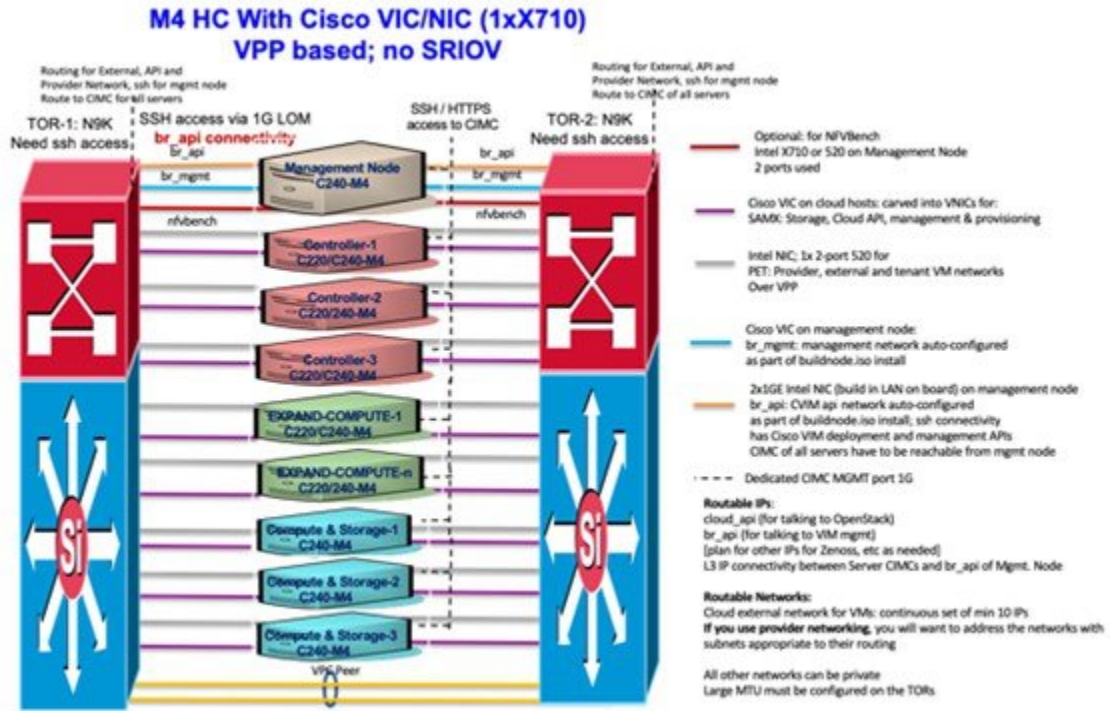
M4 HC With Cisco VIC/NIC (1xX710)
VPP based; no SRIOV

Routing for External, API and Provider Network, ssh for mgmt node Route to CIMC for all servers

Routing for External, API and Provider Network, ssh for mgmt node Route to CIMC of all servers

TOR-1: N9K
Need ssh access

SSH access via 1G LOM
br_api connectivity

SSH / HTTPS access to CIMC

TOR-2: N9K
Need ssh access

br_api
br_mgmt
nfvbench

br_api
br_mgmt
nfvbench

Management Node
C240-M4

Controller-1
C220/C240-M4

Controller-2
C220/240-M4

Controller-3
C220/C240-M4

EXPAND-COMPUTE-1
C220/C240-M4

EXPAND-COMPUTE-n
C220/240-M4

Compute & Storage-1
C240-M4

Compute & Storage-2
C240-M4

Compute & Storage-3
C240-M4

VPC Peer

Si

Si

Optional: for NFVBench
Intel X710 or 520 on Management Node
2 ports used

Cisco VIC on cloud hosts: carved into VNICs for:
SAMX: Storage, Cloud API, management & provisioning

Intel NIC; 1x 2-port 520 for
PET: Provider, external and tenant VM networks
Over VPP

Cisco VIC on management node:
br_mgmt: management network auto-configured as part of buildnode.iso install

2x1GE Intel NIC (build in LAN on board) on management node
br_api: CVIM api network auto-configured as part of buildnode.iso install; ssh connectivity has Cisco VIM deployment and management APIs
CIMC of all servers have to be reachable from mgmt node

Dedicated CIMC MGMT port 1G

Routable IPs:
cloud_api (for talking to OpenStack)
br_api (for talking to VIM mgmt)
[plan for other IPs for Zenoss, etc as needed]
L3 IP connectivity between Server CIMCs and br_api of Mgmt. Node

Routable Networks:
Cloud external network for VMs: continuous set of min 10 IPs
If you use provider networking, you will want to address the networks with subnets appropriate to their routing

All other networks can be private
Large MTU must be configured on the TORs